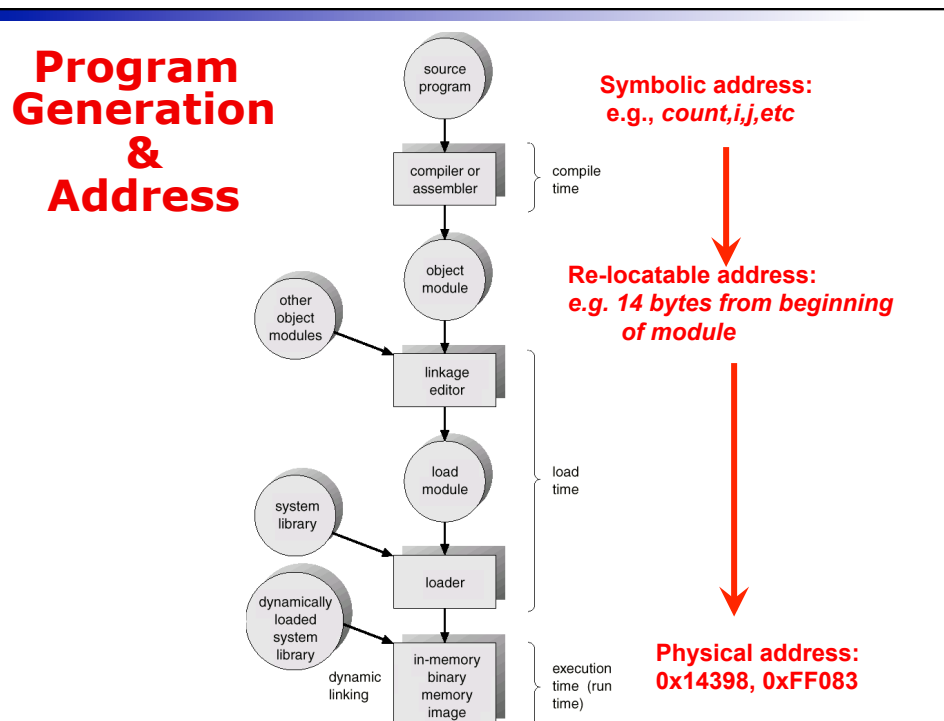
Program Generation & Address

source program

compiler or assembler

compile time

object module

other object modules

linkage editor

load module

load time

system library

loader

dynamically loaded system library

in-memory binary memory image

dynamic linking

execution time (run time)

Symbolic address: e.g., *count,i,j,etc*

Re-locatable address: *e.g. 14 bytes from beginning of module*

Physical address: 0x14398, 0xFF083